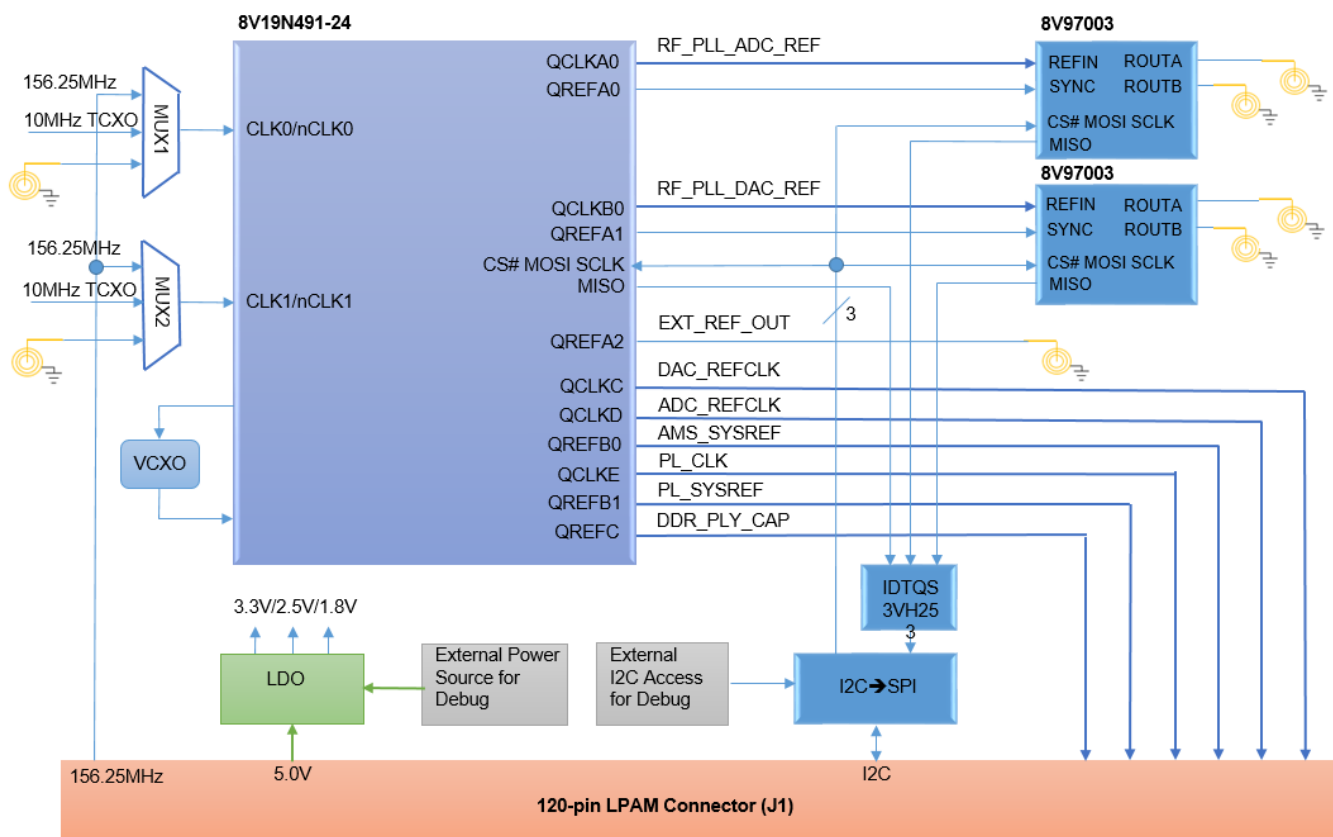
8V19N491-24

8V97003

156.25MHz
10MHz TCXO
MUX1

CLK0/nCLK0

QCLKA0
QREFA0

RF_PLL_ADC_REF

REFIN ROUTA
SYNC ROUTB
CS# MOSI SCLK
MISO

8V97003

QCLKB0
QREFA1

RF_PLL_DAC_REF

REFIN ROUTA
SYNC ROUTB
CS# MOSI SCLK
MISO

156.25MHz
10MHz TCXO
MUX2

CLK1/nCLK1

CS# MOSI SCLK
MISO

EXT_REF_OUT
3

QREFA2
QCLKC
QCLKD
QREFB0
QCLKE
QREFB1
QREFC

DAC_REFCLK
ADC_REFCLK
AMS_SYSREF
PL_CLK
PL_SYSREF
DDR_PLY_CAP

VCXO

IDTQS 3VH25
3

3.3V/2.5V/1.8V

LDO

External Power Source for Debug

External I2C Access for Debug

I2C➔SPI

156.25MHz
5.0V
I2C

120-pin LPAM Connector (J1)